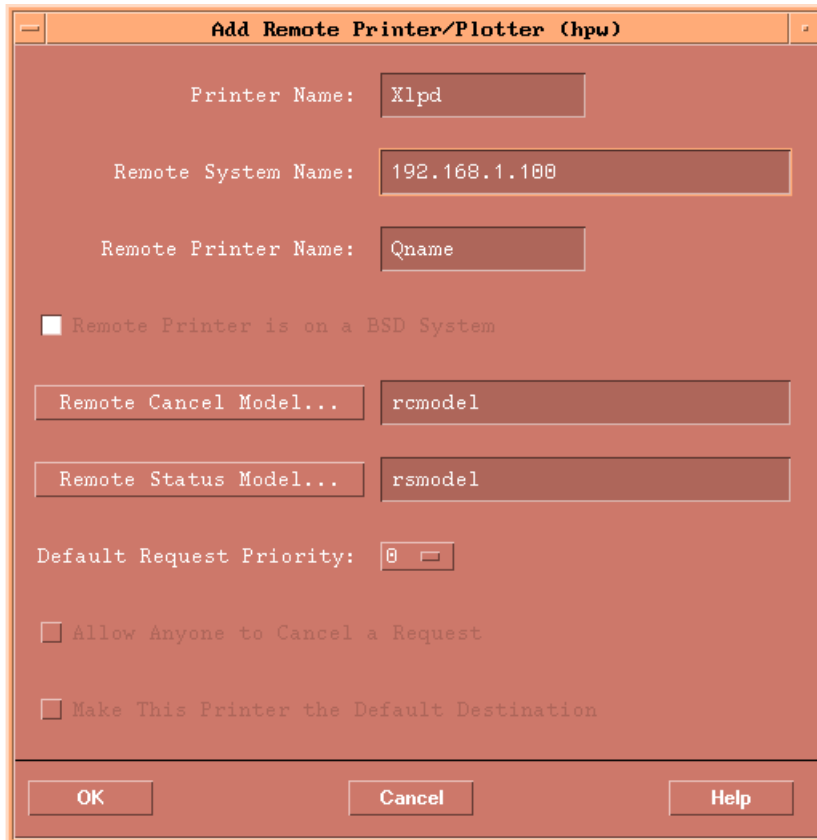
Add Remote Printer/Plotter (hpw)

Printer Name: Xlpd

Remote System Name: 192.168.1.100

Remote Printer Name: Qname

Remote Printer is on a BSD System

Remote Cancel Model... rcmodel

Remote Status Model... rsmodel

Default Request Priority: 0

Allow Anyone to Cancel a Request

Make This Printer the Default Destination

OK Cancel Help